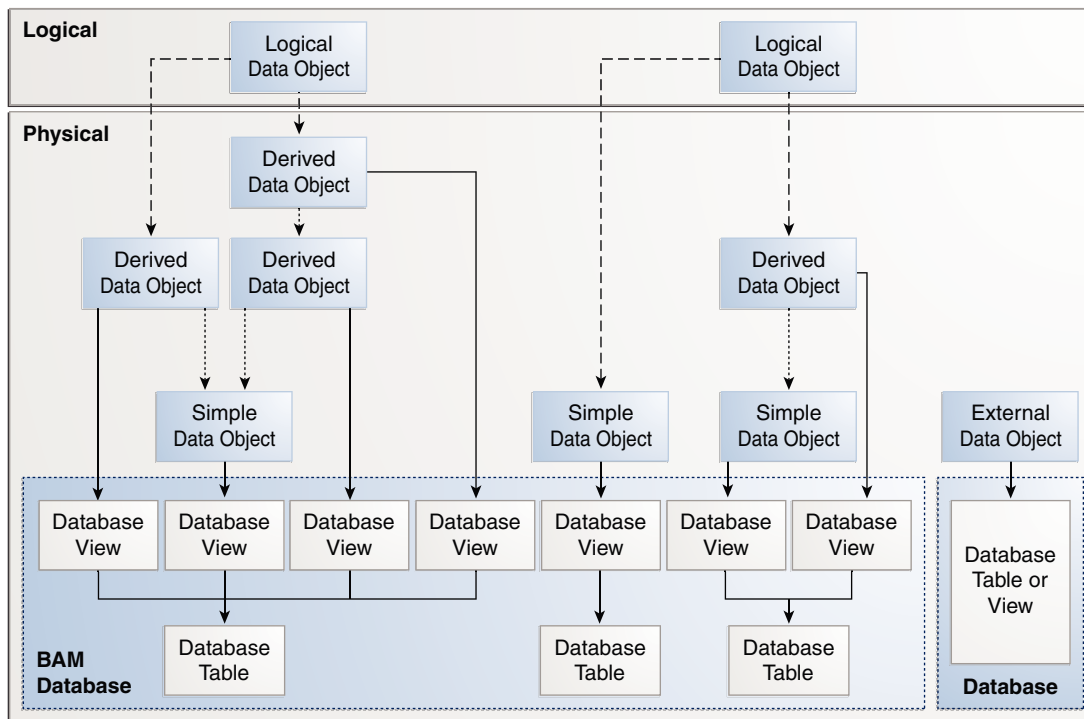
Logical

Logical Data Object

Logical Data Object

Physical

Derived Data Object

Derived Data Object

Derived Data Object

Derived Data Object

Simple Data Object

Simple Data Object

Simple Data Object

External Data Object

Database View

Database View

Database View

Database View

Database View

Database View

Database View

Database Table or View

Database Table

Database Table

Database Table

BAM Database

Database